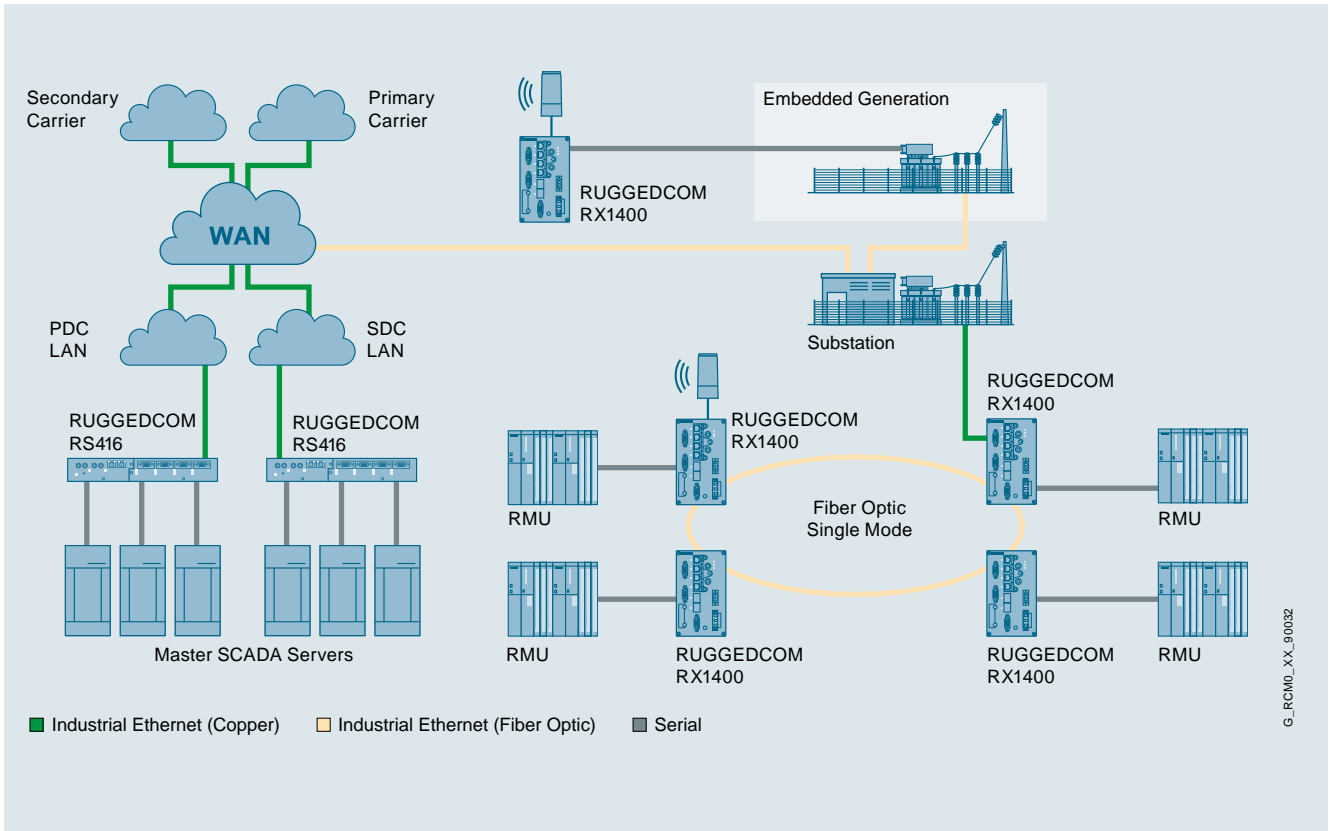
Secondary Carrier

Primary Carrier

WAN

PDC LAN

SDC LAN

RUGGEDCOM RS416

RUGGEDCOM RS416

Master SCADA Servers

RUGGEDCOM RX1400

Embedded Generation

Substation

RUGGEDCOM RX1400

RUGGEDCOM RX1400

RMU

Fiber Optic Single Mode

RMU

RMU

RUGGEDCOM RX1400

RUGGEDCOM RX1400

RMU

Industrial Ethernet (Copper)

Industrial Ethernet (Fiber Optic)

Serial

G_RCM0_XX_90032